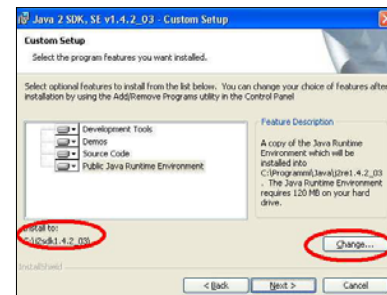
Java 2 SDK, SE v1.4.2_03 - Custom Setup

Custom Setup

Select the program features you want installed.

Select optional features to install from the list below. You can change your choice of features after installation by using the Add/Remove Programs utility in the Control Panel

Development Tools
Demos
Source Code
Public Java Runtime Environment

Feature Description

A copy of the Java Runtime Environment which will be installed into C:\Programmi\Java\j2re1.4.2_03\. The Java Runtime Environment requires 120 MB on your hard drive.

Install to:
C:\j2sdk1.4.2_03\

Change...

InstallShield

< Back
Next >
Cancel